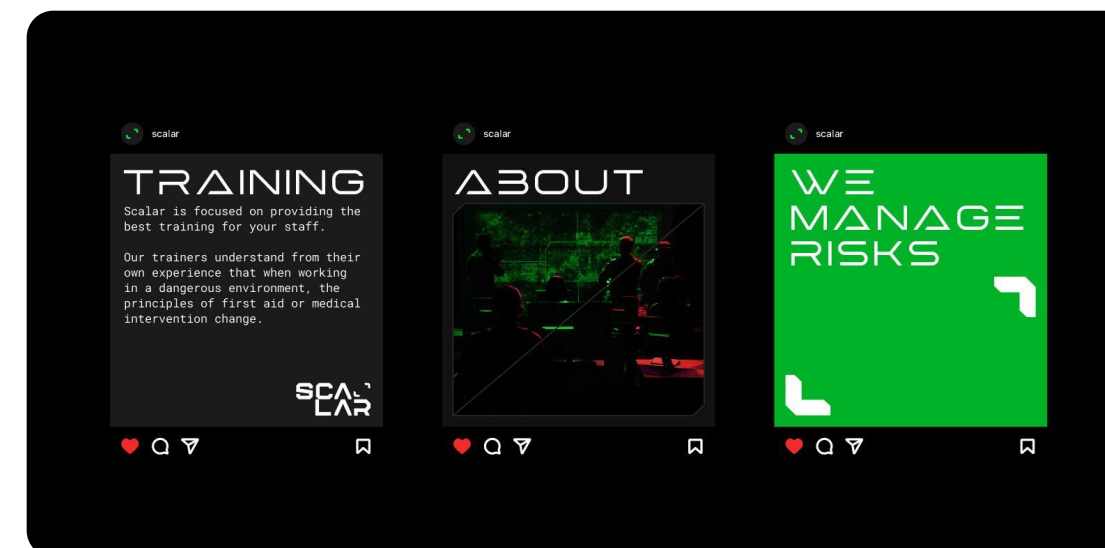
scalar

TRAINING

Scalar is focused on providing the best training for your staff.

Our trainers understand from their own experience that when working in a dangerous environment, the principles of first aid or medical intervention change.

SCA LAR

scalar

ABOUT

scalar

WE MANAGE RISKS